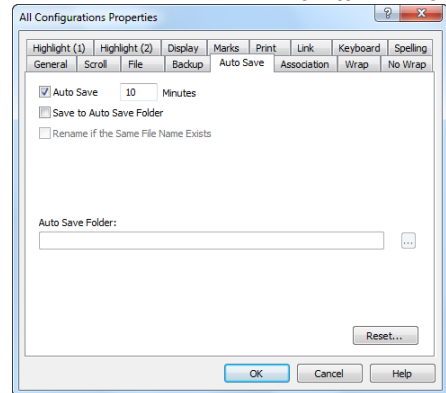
All Configurations Properties

?

Highlight (1) Highlight (2) Display Marks Print Link Keyboard Spelling

General Scroll File Backup Auto Save Association Wrap No Wrap

Auto Save 10 Minutes

Save to Auto Save Folder

Rename if the Same File Name Exists

Auto Save Folder:

...

Reset...

OK Cancel Help